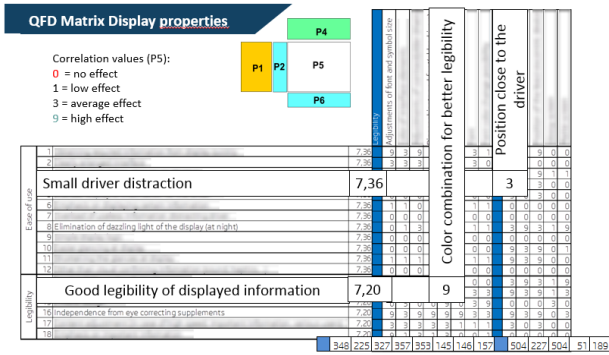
QFD Matrix Display properties

Correlation values (P5):
0 = no effect
1 = low effect
3 = average effect
9 = high effect

P4
P1
P2
P5
P6

Legibility
Adjustments of font and symbol size
Color combination for better legibility
Position close to the driver

Ease of use
Legibility

1
2
6
7
8 Elimination of dazzling light of the display (at night)
9
10
11
12
16 Independence from eye correcting supplements
17
18

Small driver distraction
7,36
3

Good legibility of displayed information
7,20
9

348 225 327 357 353 145 146 157 504 227 504 51 189